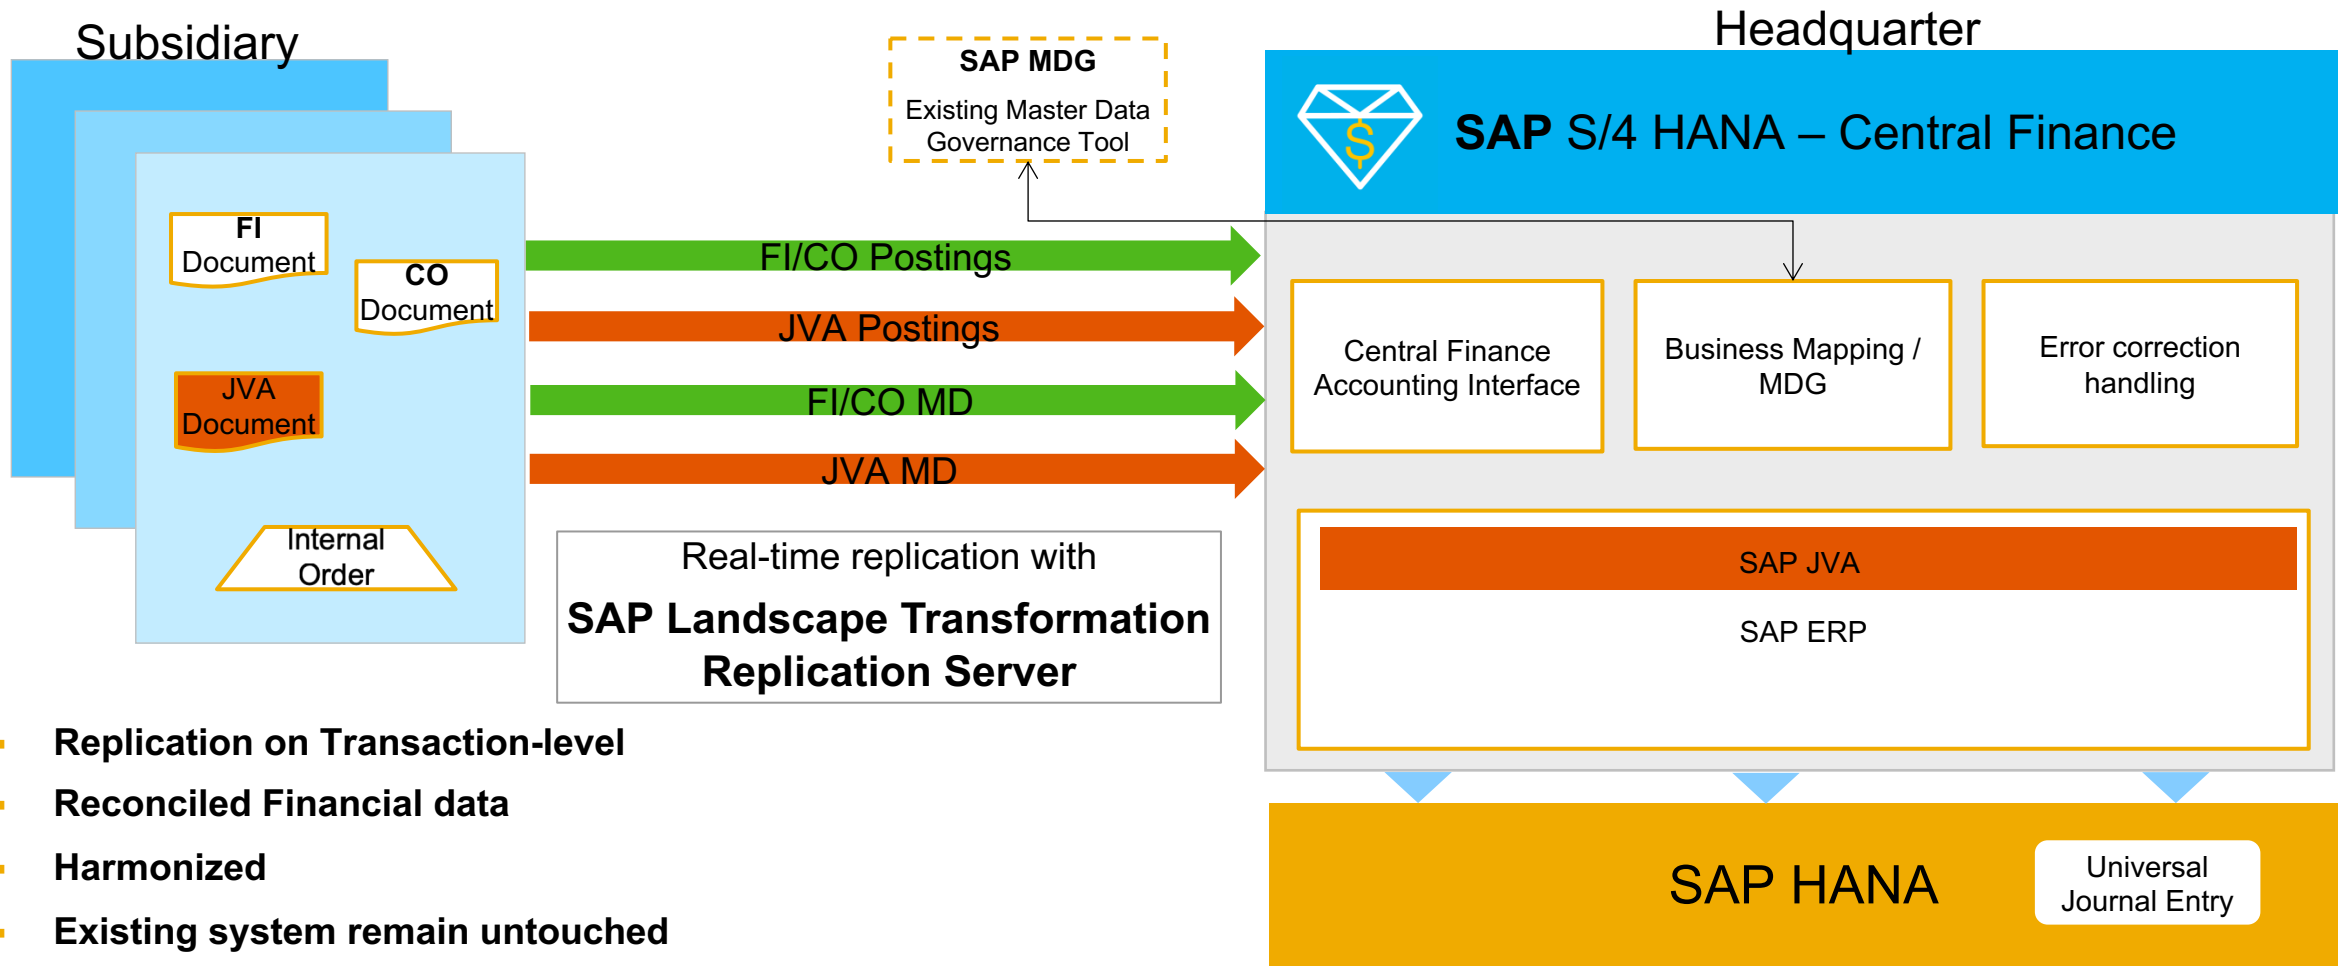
Subsidiary

FI Document

CO Document

JVA Document

Internal Order

SAP MDG

Existing Master Data Governance Tool

FI/CO Postings

JVA Postings

FI/CO MD

JVA MD

Real-time replication with

SAP Landscape Transformation Replication Server

Headquarter

SAP S/4 HANA – Central Finance

Central Finance Accounting Interface

Business Mapping / MDG

Error correction handling

SAP JVA

SAP ERP

SAP HANA

Universal Journal Entry

Replication on Transaction-level

Reconciled Financial data

Harmonized

Existing system remain untouched